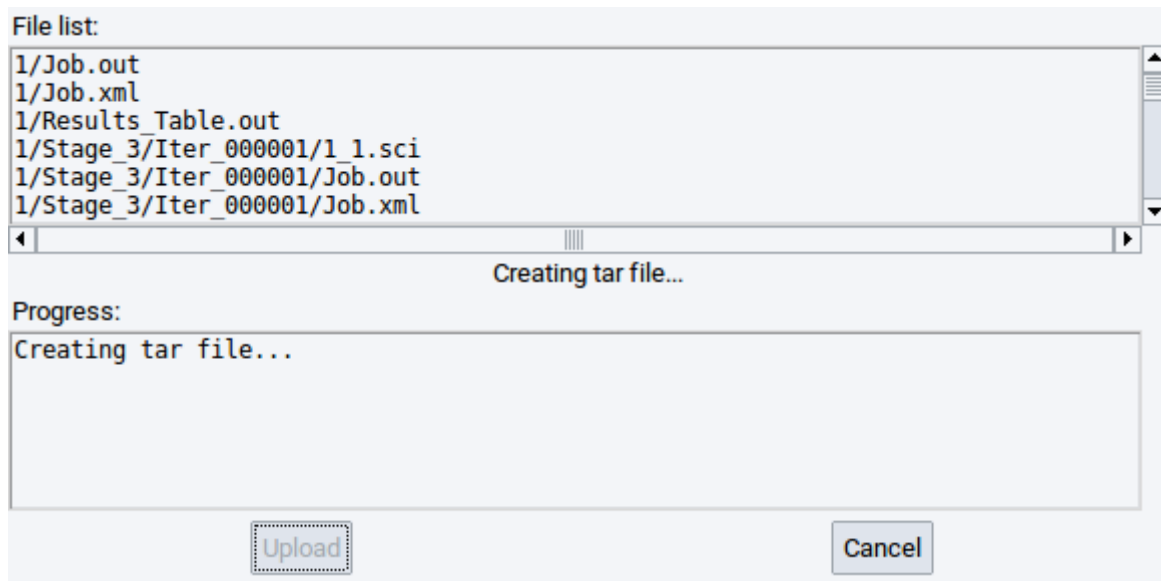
File list:

1/Job.out
1/Job.xml
1/Results_Table.out
1/Stage_3/Iter_000001/1_1.sci
1/Stage_3/Iter_000001/Job.out
1/Stage_3/Iter_000001/Job.xml

Creating tar file...

Progress:

Creating tar file...

Upload

Cancel